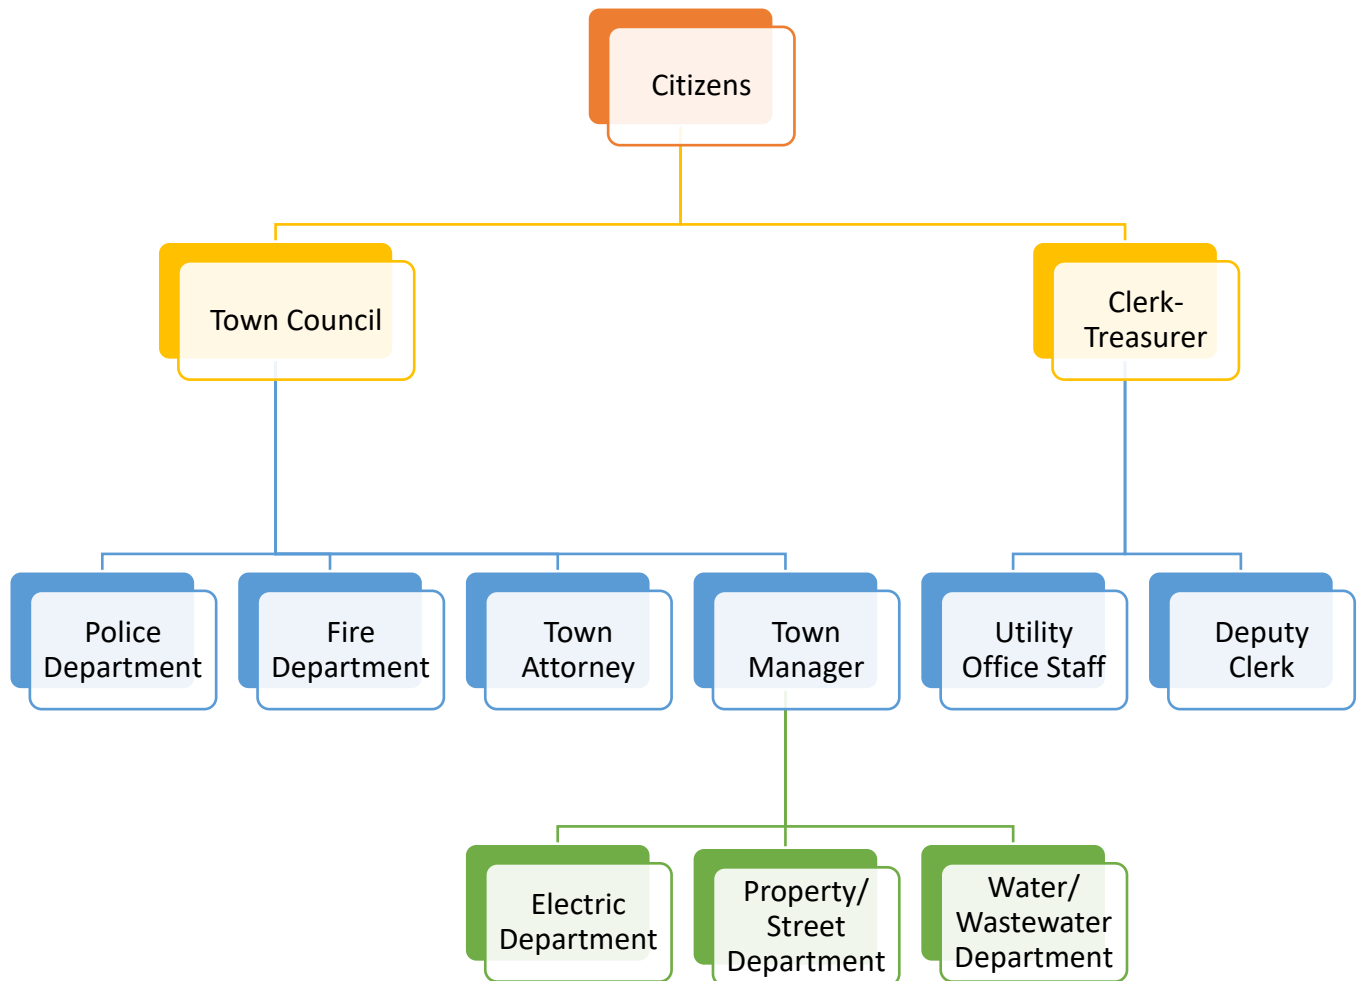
Citizens

Town Council

Clerk-Treasurer

Police Department

Fire Department

Town Attorney

Town Manager

Utility Office Staff

Deputy Clerk

Electric Department

Property/ Street Department

Water/ Wastewater Department